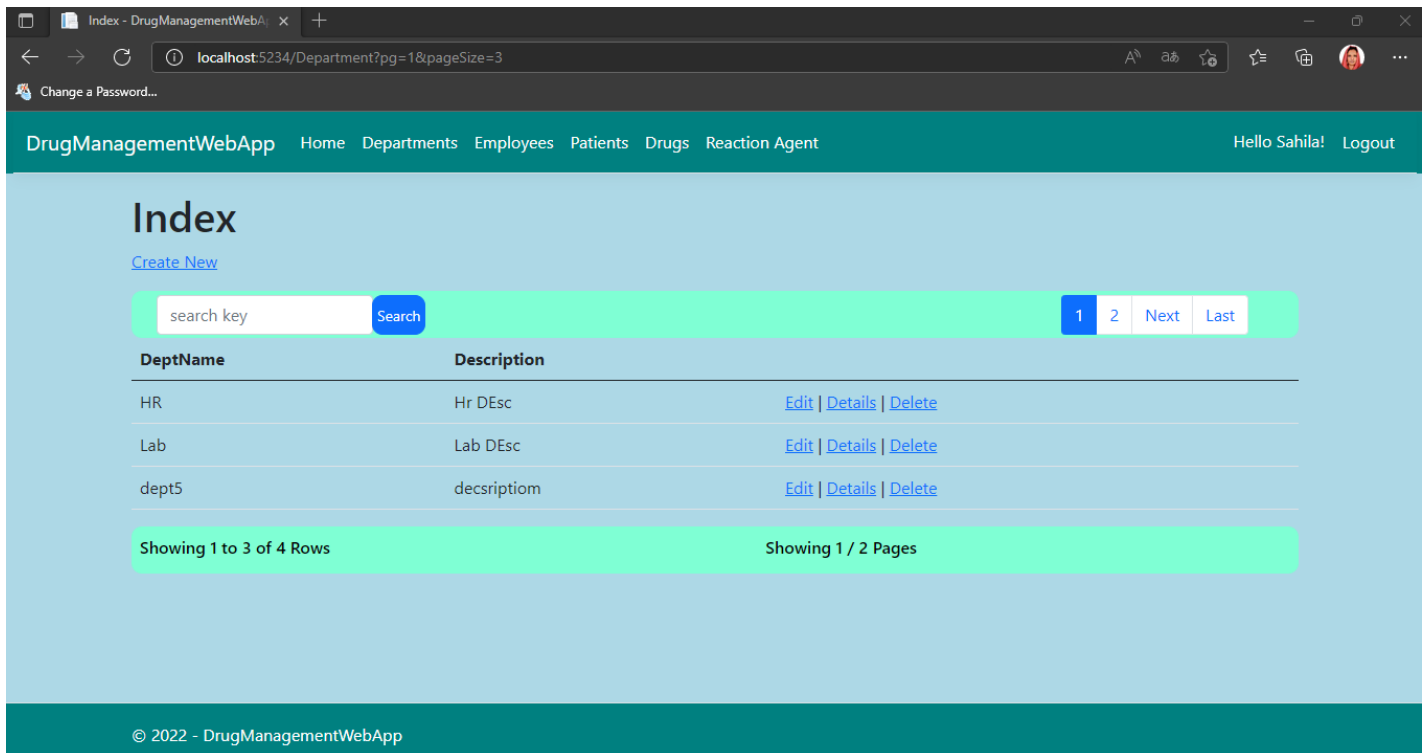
Index - DrugManagementWebA

localhost:5234/Department?pg=1&pageSize=3

Change a Password...

DrugManagementWebApp Home Departments Employees Patients Drugs Reaction Agent Hello Sahila! Logout

Index

Create New

search key Search

1 2 Next Last

| DeptName | Description | |
|---|---|---|
| HR | Hr DEsc | Edit \| Details \| Delete |
| Lab | Lab DEsc | Edit \| Details \| Delete |
| dept5 | decsriptiom | Edit \| Details \| Delete |

Showing 1 to 3 of 4 Rows Showing 1 / 2 Pages

© 2022 - DrugManagementWebApp